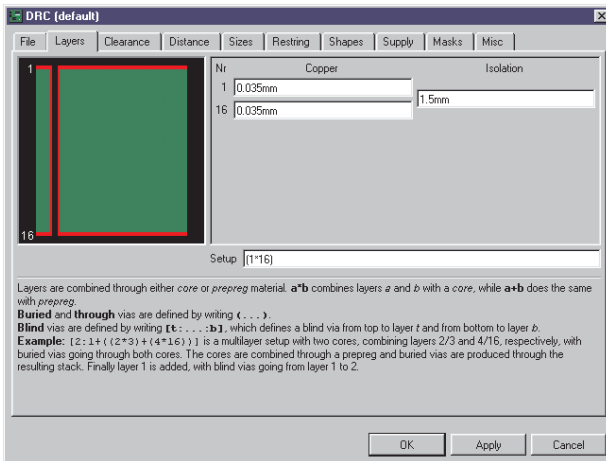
DRC (default)

File | Layers | Clearance | Distance | Sizes | Restring | Shapes | Supply | Masks | Misc

1

16

Nr | Copper | Isolation
1 0.035mm
1.5mm
16 0.035mm

Setup (1*16)

Layers are combined through either core or prepreg material. a*b combines layers a and b with a core, while a+b does the same with prepreg.
Buried and through vias are defined by writing (...).
Blind vias are defined by writing [t:...:b], which defines a blind via from top to layer t and from bottom to layer b.
Example: [2:1+((2*3)+(4*16))] is a multilayer setup with two cores, combining layers 2/3 and 4/16, respectively, with buried vias going through both cores. The cores are combined through a prepreg and buried vias are produced through the resulting stack. Finally layer 1 is added, with blind vias going from layer 1 to 2.

OK Apply Cancel